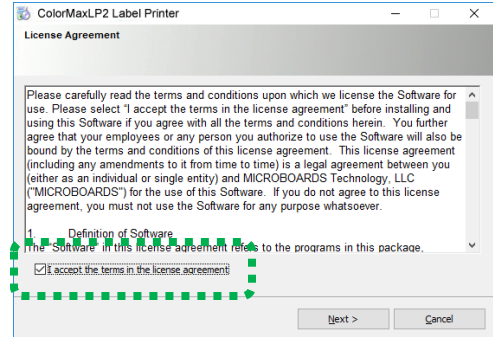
ColorMaxLP2 Label Printer

License Agreement

Please carefully read the terms and conditions upon which we license the Software for use. Please select "I accept the terms in the license agreement" before installing and using this Software if you agree with all the terms and conditions herein. You further agree that your employees or any person you authorize to use the Software will also be bound by the terms and conditions of this license agreement. This license agreement (including any amendments to it from time to time) is a legal agreement between you (either as an individual or single entity) and MICROBOARDS Technology, LLC ("MICROBOARDS") for the use of this Software. If you do not agree to this license agreement, you must not use the Software for any purpose whatsoever.

1. Definition of Software

The "Software" in this license agreement refers to the programs in this package.

I accept the terms in the license agreement

Next >

Cancel